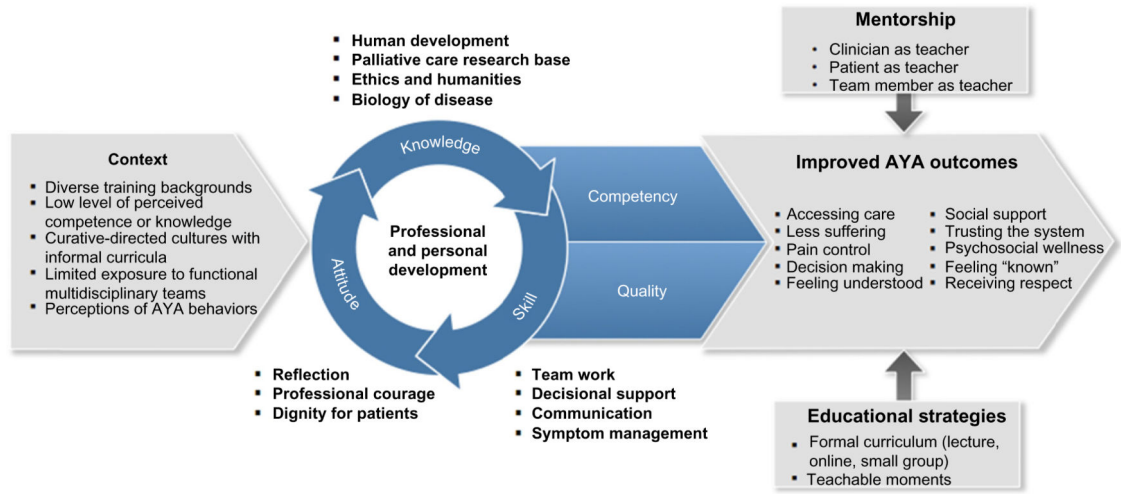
Mentorship
- Clinician as teacher
- Patient as teacher
- Team member as teacher

- Human development
- Palliative care research base
- Ethics and humanities
- Biology of disease

Context
- Diverse training backgrounds
- Low level of perceived competence or knowledge
- Curative-directed cultures with informal curricula
- Limited exposure to functional multidisciplinary teams
- Perceptions of AYA behaviors

Knowledge

Professional and personal development

Attitude

Skill

Competency

Quality

Improved AYA outcomes
- Accessing care
- Less suffering
- Pain control
- Decision making
- Feeling understood
- Social support
- Trusting the system
- Psychosocial wellness
- Feeling "known"
- Receiving respect

- Reflection
- Professional courage
- Dignity for patients

- Team work
- Decisional support
- Communication
- Symptom management

Educational strategies
- Formal curriculum (lecture, online, small group)
- Teachable moments